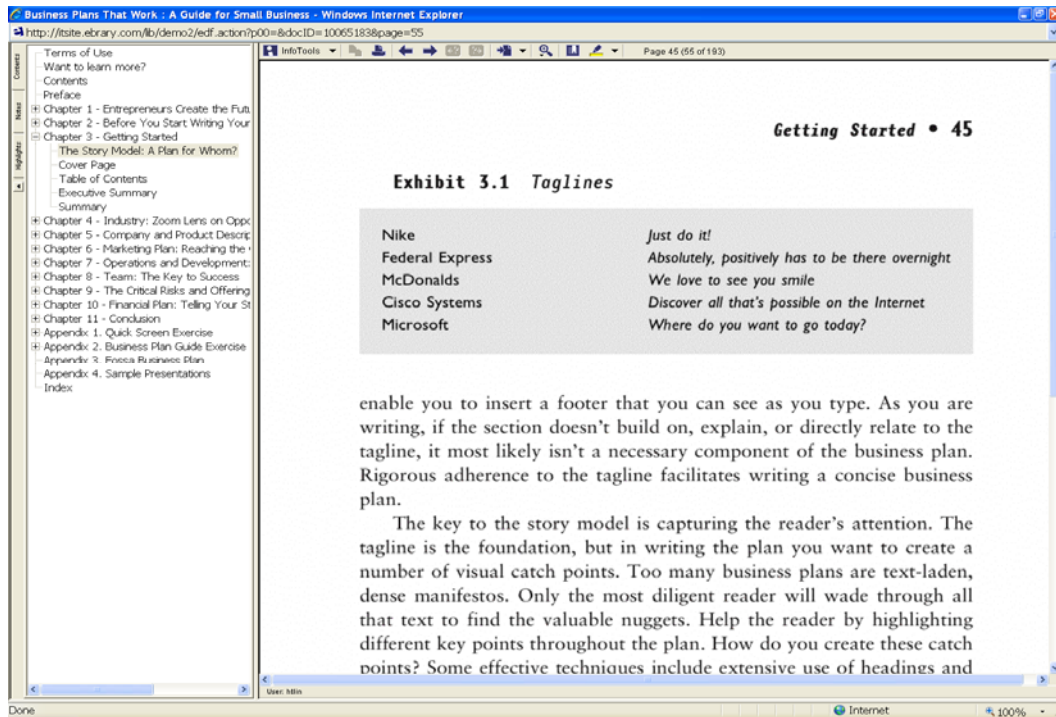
Business Plans That Work : A Guide for Small Business - Windows Internet Explorer

http://itsite.ebrary.com/lib/demo2/edf.action?p00=&docID=10065183&page=55

Contents
Notes
Highlights

Terms of Use
Want to learn more?
Contents
Preface
Chapter 1 - Entrepreneurs Create the Futu
Chapter 2 - Before You Start Writing Your
Chapter 3 - Getting Started
The Story Model: A Plan for Whom?
Cover Page
Table of Contents
Executive Summary
Summary
Chapter 4 - Industry: Zoom Lens on Oppo
Chapter 5 - Company and Product Descrip
Chapter 6 - Marketing Plan: Reaching the
Chapter 7 - Operations and Development:
Chapter 8 - Team: The Key to Success
Chapter 9 - The Critical Risks and Offering
Chapter 10 - Financial Plan: Telling Your St
Chapter 11 - Conclusion
Appendix 1. Quick Screen Exercise
Appendix 2. Business Plan Guide Exercise
Appendix 3. Fossa Business Plan
Appendix 4. Sample Presentations
Index

InfoTools

Page 45 (55 of 193)

Getting Started • 45

Exhibit 3.1 Taglines

| Nike | Just do it! |
|---|---|
| Federal Express | Absolutely, positively has to be there overnight |
| McDonalds | We love to see you smile |
| Cisco Systems | Discover all that's possible on the Internet |
| Microsoft | Where do you want to go today? |

enable you to insert a footer that you can see as you type. As you are writing, if the section doesn't build on, explain, or directly relate to the tagline, it most likely isn't a necessary component of the business plan. Rigorous adherence to the tagline facilitates writing a concise business plan.

The key to the story model is capturing the reader's attention. The tagline is the foundation, but in writing the plan you want to create a number of visual catch points. Too many business plans are text-laden, dense manifestos. Only the most diligent reader will wade through all that text to find the valuable nuggets. Help the reader by highlighting different key points throughout the plan. How do you create these catch points? Some effective techniques include extensive use of headings and

User: hlin

Done

Internet

100%